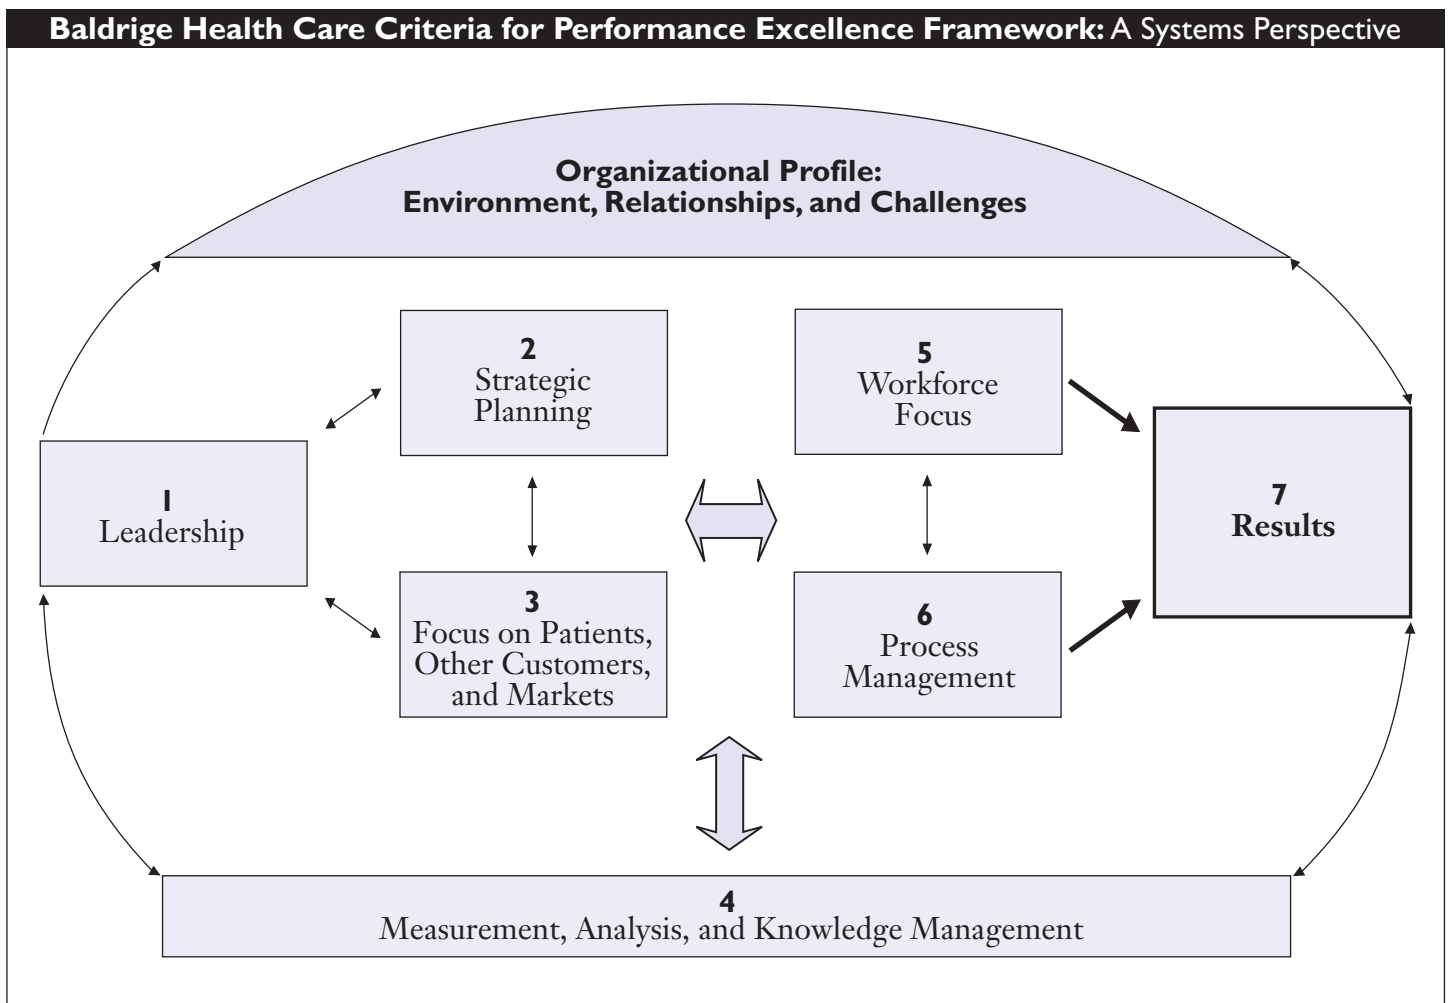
Baldrige Health Care Criteria for Performance Excellence Framework: A Systems Perspective

Organizational Profile:
Environment, Relationships, and Challenges

2
Strategic Planning

5
Workforce Focus

1
Leadership

7
Results

3
Focus on Patients, Other Customers, and Markets

6
Process Management

4
Measurement, Analysis, and Knowledge Management